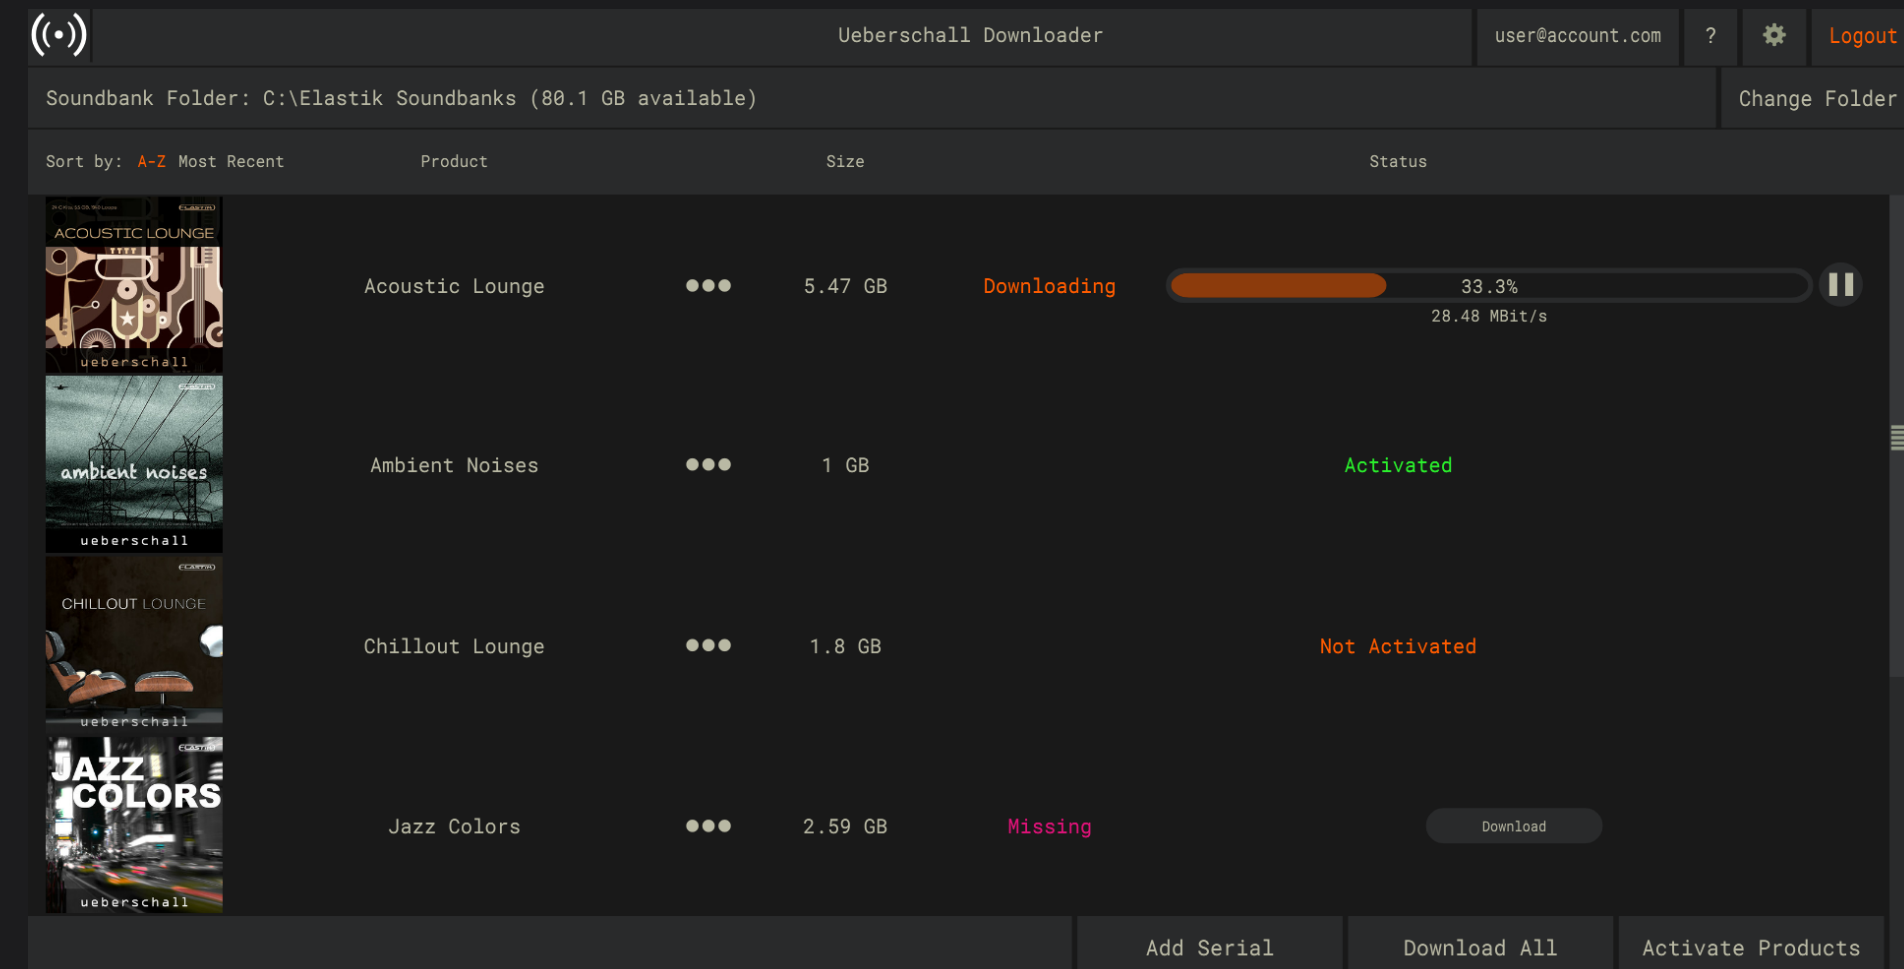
Ueberschall Downloader

user@account.com

?

Logout

Soundbank Folder: C:\Elastik Soundbanks (80.1 GB available)

Change Folder

Sort by: A-Z Most Recent

Product

Size

Status

ACOUSTIC LOUNGE

ueberschall

Acoustic Lounge

5.47 GB

Downloading

33.3%

28.48 MBit/s

ambient noises

ueberschall

Ambient Noises

1 GB

Activated

CHILLOUT LOUNGE

ueberschall

Chillout Lounge

1.8 GB

Not Activated

JAZZ COLORS

ueberschall

Jazz Colors

2.59 GB

Missing

Download

Add Serial

Download All

Activate Products